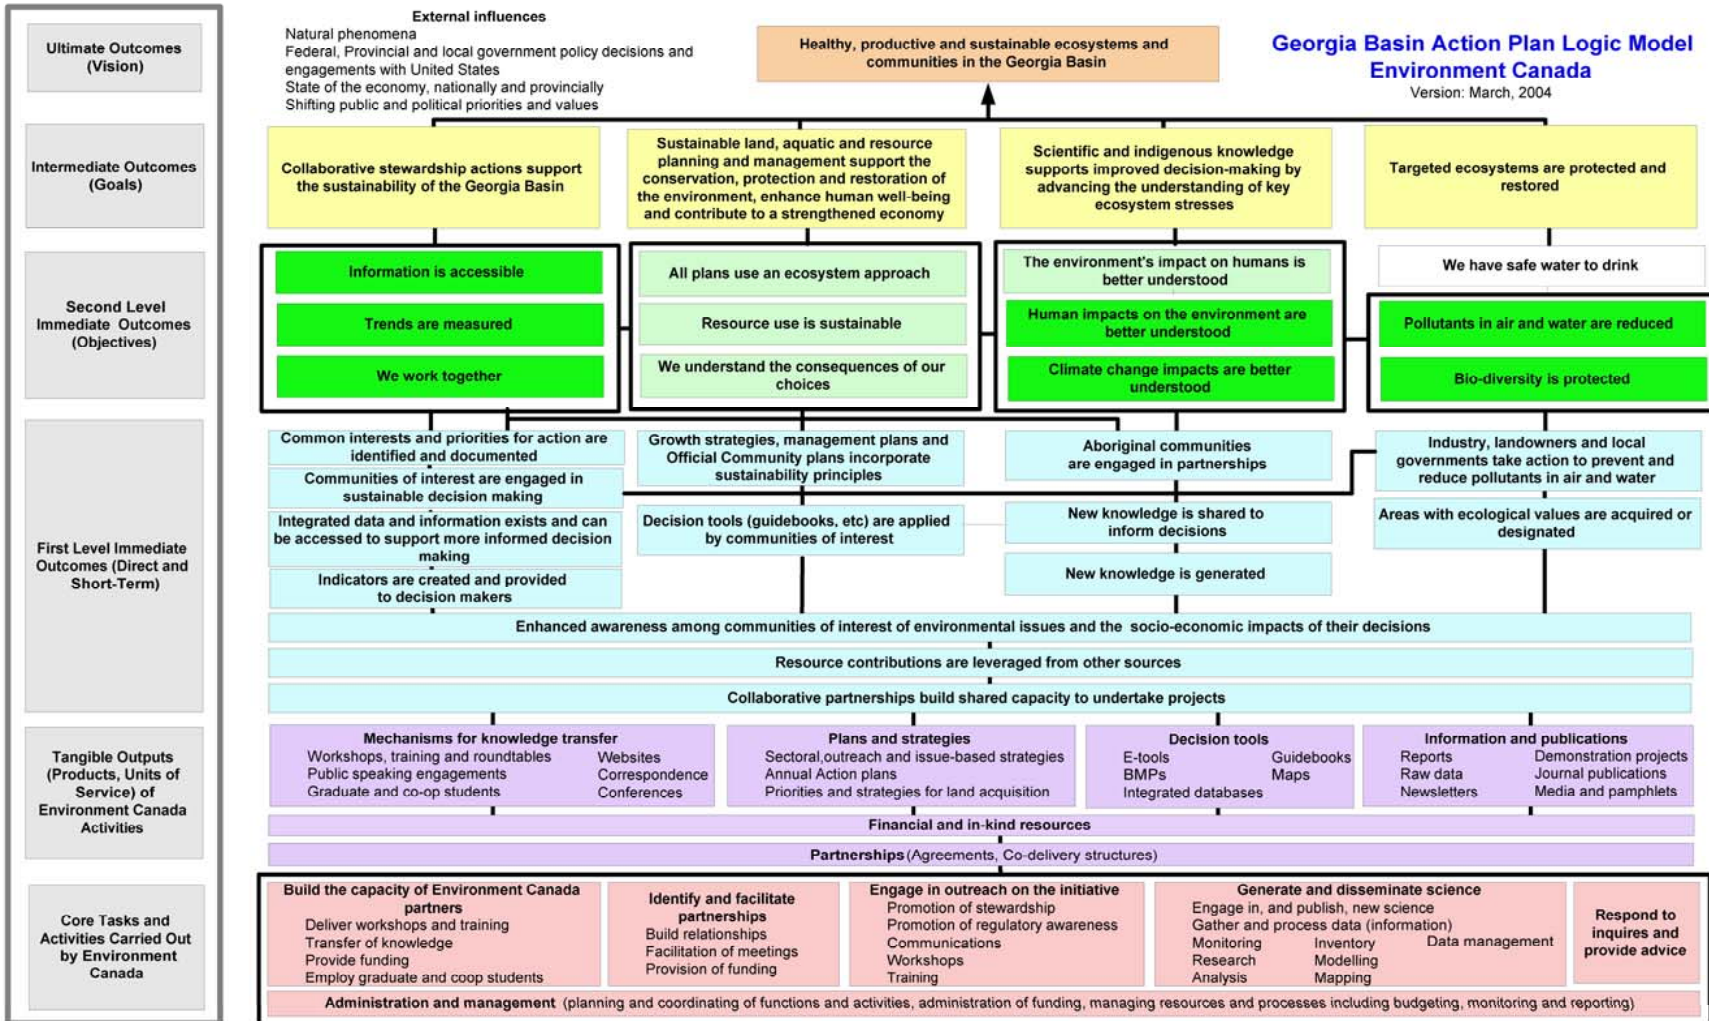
Ultimate Outcomes (Vision)

Intermediate Outcomes (Goals)

Second Level Immediate Outcomes (Objectives)

First Level Immediate Outcomes (Direct and Short-Term)

Tangible Outputs (Products, Units of Service) of Environment Canada Activities

Core Tasks and Activities Carried Out by Environment Canada

External influences
Natural phenomena
Federal, Provincial and local government policy decisions and engagements with United States
State of the economy, nationally and provincially
Shifting public and political priorities and values

Healthy, productive and sustainable ecosystems and communities in the Georgia Basin

Georgia Basin Action Plan Logic Model
Environment Canada
Version: March, 2004

Collaborative stewardship actions support the sustainability of the Georgia Basin

Sustainable land, aquatic and resource planning and management support the conservation, protection and restoration of the environment, enhance human well-being and contribute to a strengthened economy

Scientific and indigenous knowledge supports improved decision-making by advancing the understanding of key ecosystem stresses

Targeted ecosystems are protected and restored

Information is accessible
Trends are measured
We work together

All plans use an ecosystem approach
Resource use is sustainable
We understand the consequences of our choices

The environment's impact on humans is better understood
Human impacts on the environment are better understood
Climate change impacts are better understood

We have safe water to drink
Pollutants in air and water are reduced
Bio-diversity is protected

Common interests and priorities for action are identified and documented
Communities of interest are engaged in sustainable decision making
Integrated data and information exists and can be accessed to support more informed decision making
Indicators are created and provided to decision makers

Growth strategies, management plans and Official Community plans incorporate sustainability principles
Decision tools (guidebooks, etc) are applied by communities of interest

Aboriginal communities are engaged in partnerships
New knowledge is shared to inform decisions
New knowledge is generated

Industry, landowners and local governments take action to prevent and reduce pollutants in air and water
Areas with ecological values are acquired or designated

Enhanced awareness among communities of interest of environmental issues and the socio-economic impacts of their decisions
Resource contributions are leveraged from other sources
Collaborative partnerships build shared capacity to undertake projects

Mechanisms for knowledge transfer
Workshops, training and roundtables
Public speaking engagements
Graduate and co-op students
Websites
Correspondence
Conferences

Plans and strategies
Sectoral,outreach and issue-based strategies
Annual Action plans
Priorities and strategies for land acquisition

Decision tools
E-tools
BMPs
Integrated databases
Guidebooks
Maps

Information and publications
Reports
Raw data
Newsletters
Demonstration projects
Journal publications
Media and pamphlets

Financial and in-kind resources
Partnerships (Agreements, Co-delivery structures)

Build the capacity of Environment Canada partners
Deliver workshops and training
Transfer of knowledge
Provide funding
Employ graduate and coop students

Identify and facilitate partnerships
Build relationships
Facilitation of meetings
Provision of funding

Engage in outreach on the initiative
Promotion of stewardship
Promotion of regulatory awareness
Communications
Workshops
Training

Generate and disseminate science
Engage in, and publish, new science
Gather and process data (information)
Monitoring
Research
Analysis
Inventory
Modelling
Mapping
Data management

Respond to inquires and provide advice

Administration and management (planning and coordinating of functions and activities, administration of funding, managing resources and processes including budgeting, monitoring and reporting)